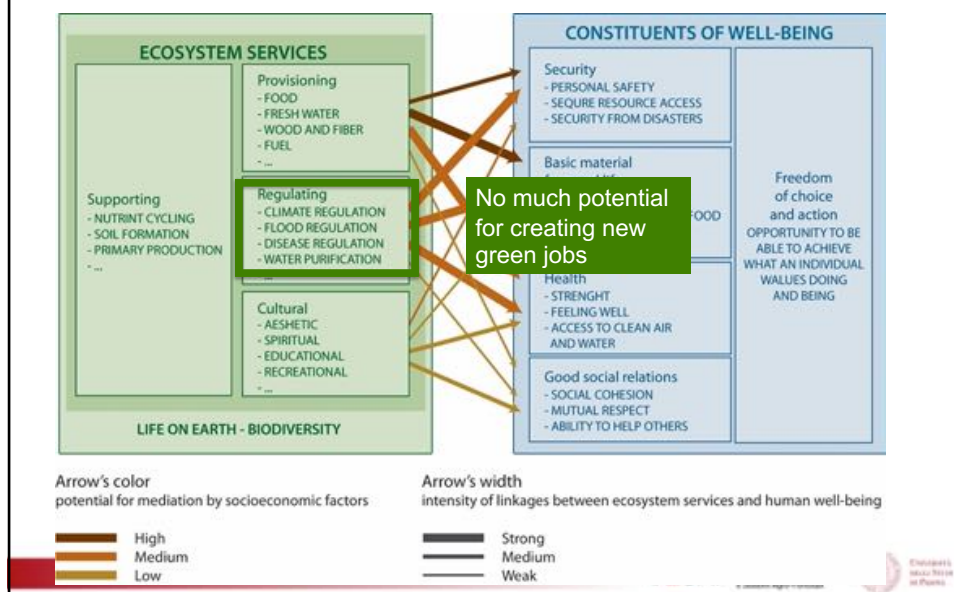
ECOSYSTEM SERVICES

Supporting
- NUTRINT CYCLING
- SOIL FORMATION
- PRIMARY PRODUCTION
- ...

Provisioning
- FOOD
- FRESH WATER
- WOOD AND FIBER
- FUEL
- ...

Regulating
- CLIMATE REGULATION
- FLOOD REGULATION
- DISEASE REGULATION
- WATER PURIFICATION
- ...

Cultural
- AESHETIC
- SPIRITUAL
- EDUCATIONAL
- RECREATIONAL
- ...

LIFE ON EARTH - BIODIVERSITY

CONSTITUENTS OF WELL-BEING

Security
- PERSONAL SAFETY
- SEQURE RESOURCE ACCESS
- SECURITY FROM DISASTERS

Basic material
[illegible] OOD

No much potential for creating new green jobs

Health
- STRENGHT
- FEELING WELL
- ACCESS TO CLEAN AIR AND WATER

Good social relations
- SOCIAL COHESION
- MUTUAL RESPECT
- ABILITY TO HELP OTHERS

Freedom of choice and action
OPPORTUNITY TO BE ABLE TO ACHIEVE WHAT AN INDIVIDUAL WALUES DOING AND BEING

Arrow's color
potential for mediation by socioeconomic factors

High
Medium
Low

Arrow's width
intensity of linkages between ecosystem services and human well-being

Strong
Medium
Weak

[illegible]